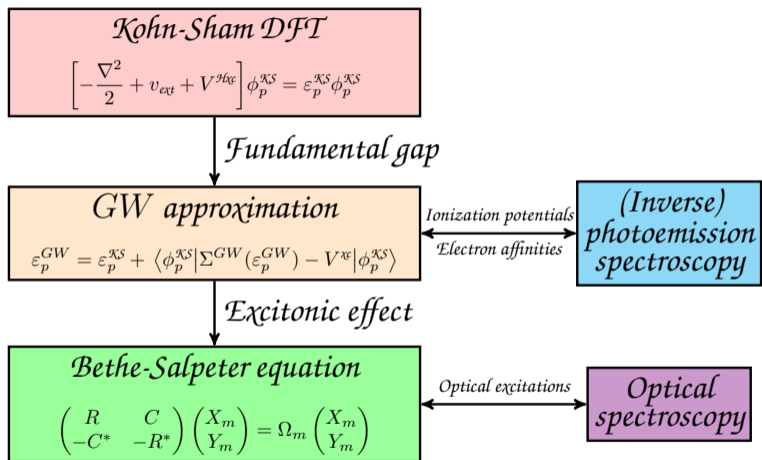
Kohn-Sham DFT

$\left[-\frac{\nabla^2}{2} + v_{ext} + V^{\mathcal{H}xc}\right]\phi_p^{\mathcal{KS}} = \varepsilon_p^{\mathcal{KS}}\phi_p^{\mathcal{KS}}$

Fundamental gap

GW approximation

$\varepsilon_p^{GW} = \varepsilon_p^{\mathcal{KS}} + \langle\phi_p^{\mathcal{KS}}|\Sigma^{GW}(\varepsilon_p^{GW}) - V^{xc}|\phi_p^{\mathcal{KS}}\rangle$

Ionization potentials

Electron affinities

(Inverse) photoemission spectroscopy

Excitonic effect

Bethe-Salpeter equation

$\begin{pmatrix} R & C \\ -C^* & -R^* \end{pmatrix}\begin{pmatrix} X_m \\ Y_m \end{pmatrix} = \Omega_m \begin{pmatrix} X_m \\ Y_m \end{pmatrix}$

Optical excitations

Optical spectroscopy